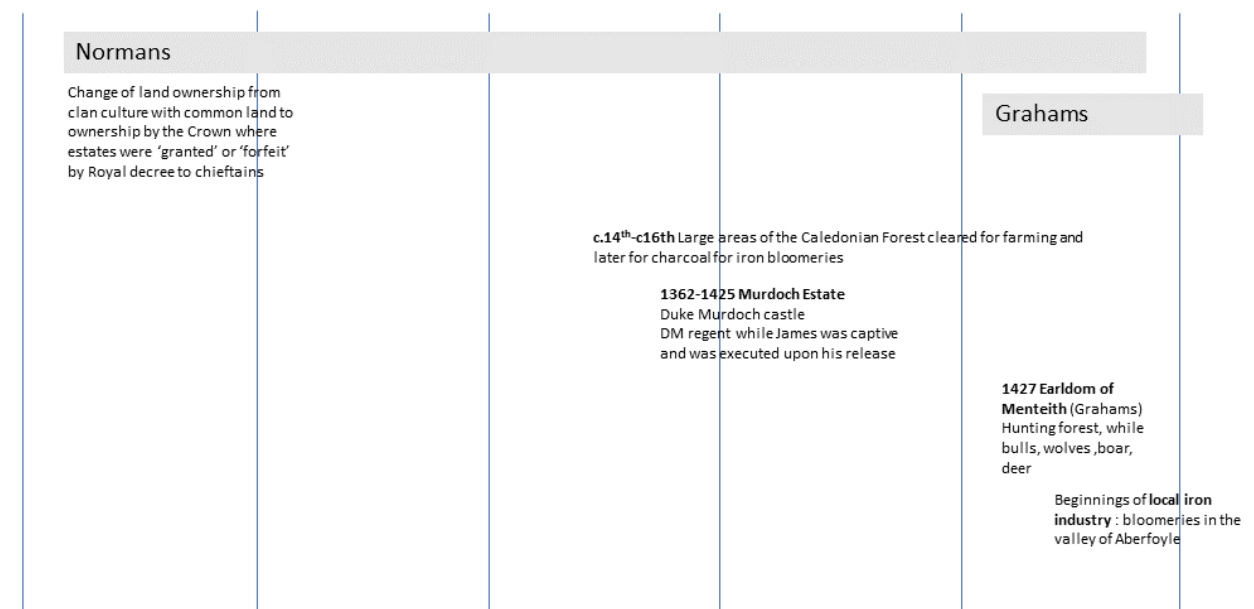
Normans

Change of land ownership from clan culture with common land to ownership by the Crown where estates were 'granted' or 'forfeit' by Royal decree to chieftains

Grahams

**c.14$^{th}$-c16th** Large areas of the Caledonian Forest cleared for farming and later for charcoal for iron bloomeries

**1362-1425 Murdoch Estate**
Duke Murdoch castle
DM regent while James was captive and was executed upon his release

**1427 Earldom of Menteith** (Grahams)
Hunting forest, while bulls, wolves ,boar, deer

Beginnings of **local iron industry** : bloomeries in the valley of Aberfoyle